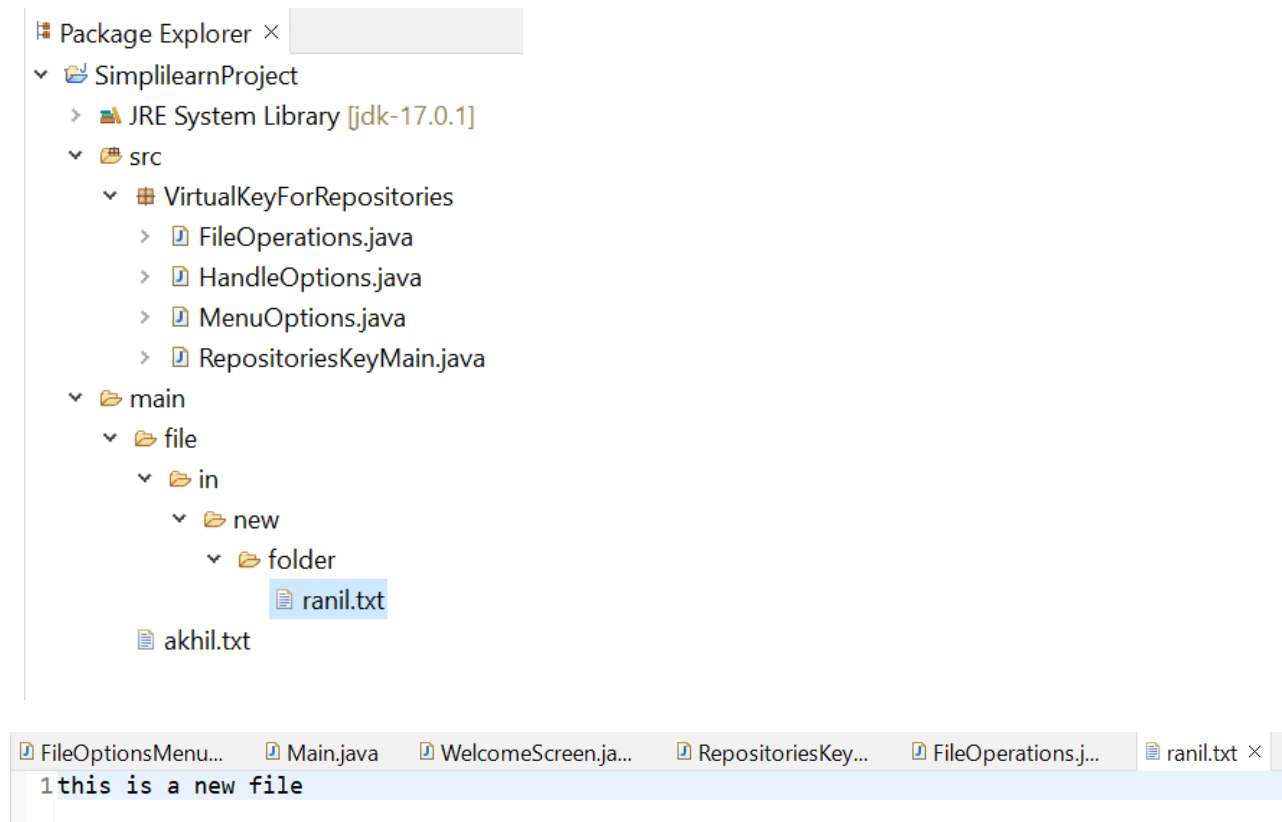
Package Explorer ×

SimplilearnProject
JRE System Library [jdk-17.0.1]
src
VirtualKeyForRepositories
FileOperations.java
HandleOptions.java
MenuOptions.java
RepositoriesKeyMain.java
main
file
in
new
folder
ranil.txt
akhil.txt

FileOptionsMenu... | Main.java | WelcomeScreen.ja... | RepositoriesKey... | FileOperations.j... | ranil.txt ×

1 this is a new file